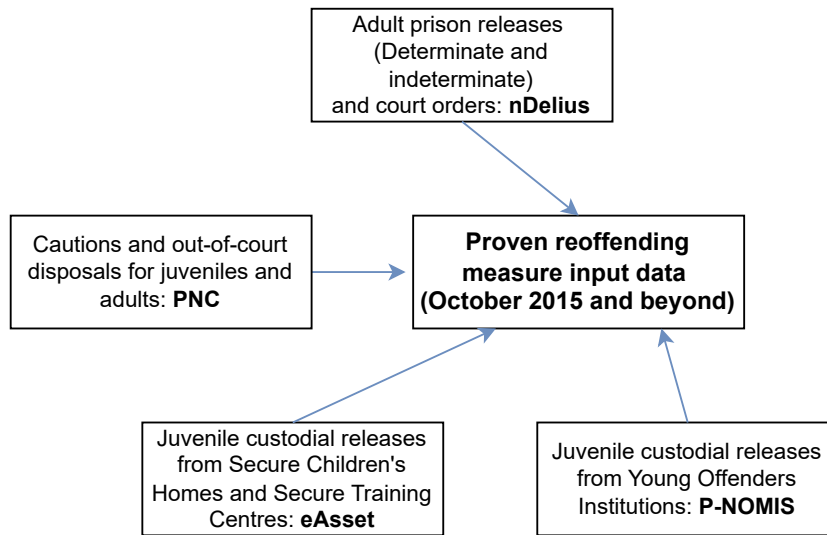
Adult prison releases (Determinate and indeterminate) and court orders: **nDelius**

Cautions and out-of-court disposals for juveniles and adults: **PNC**

**Proven reoffending measure input data (October 2015 and beyond)**

Juvenile custodial releases from Secure Children's Homes and Secure Training Centres: **eAsset**

Juvenile custodial releases from Young Offenders Institutions: **P-NOMIS**